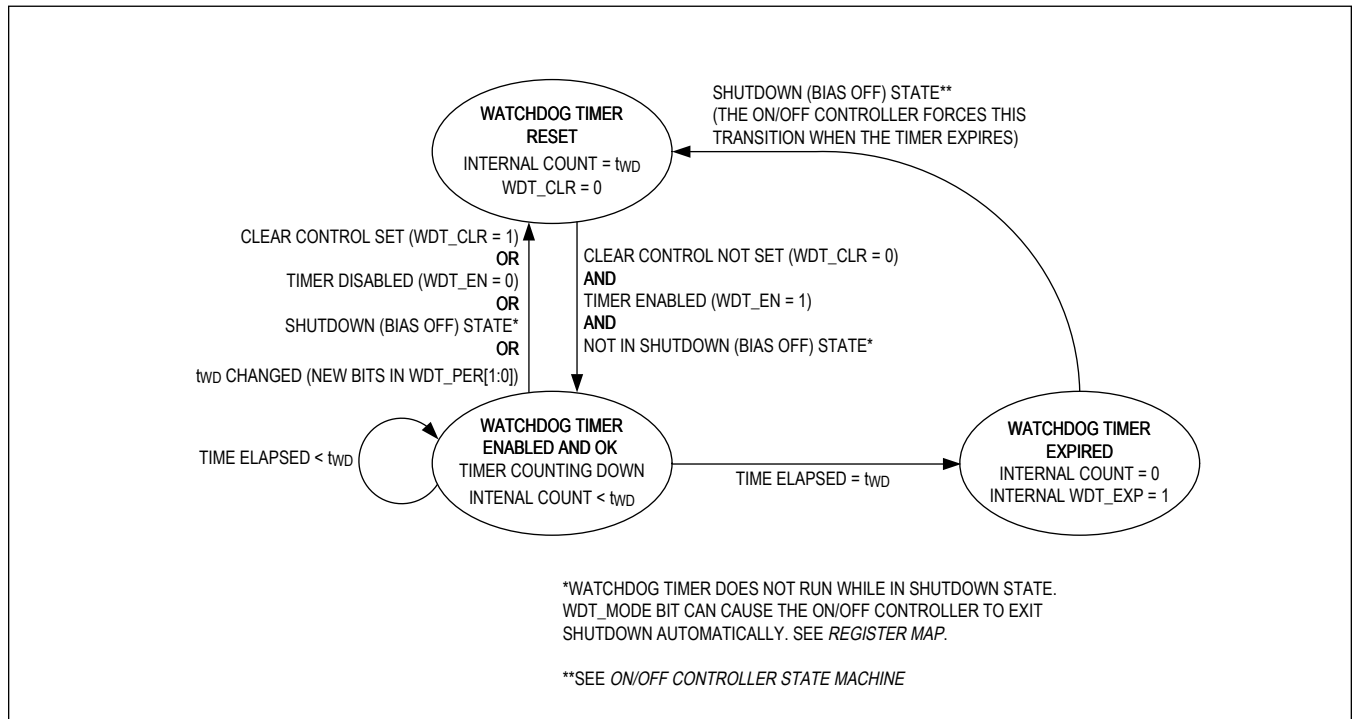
SHUTDOWN (BIAS OFF) STATE**
(THE ON/OFF CONTROLLER FORCES THIS TRANSITION WHEN THE TIMER EXPIRES)

WATCHDOG TIMER
RESET
INTERNAL COUNT = $t_{WD}$
WDT_CLR = 0

CLEAR CONTROL SET (WDT_CLR = 1)
OR
TIMER DISABLED (WDT_EN = 0)
OR
SHUTDOWN (BIAS OFF) STATE*
OR
$t_{WD}$ CHANGED (NEW BITS IN WDT_PER[1:0])

CLEAR CONTROL NOT SET (WDT_CLR = 0)
AND
TIMER ENABLED (WDT_EN = 1)
AND
NOT IN SHUTDOWN (BIAS OFF) STATE*

TIME ELAPSED < $t_{WD}$

WATCHDOG TIMER
ENABLED AND OK
TIMER COUNTING DOWN
INTENAL COUNT < $t_{WD}$

TIME ELAPSED = $t_{WD}$

WATCHDOG TIMER
EXPIRED
INTERNAL COUNT = 0
INTERNAL WDT_EXP = 1

*WATCHDOG TIMER DOES NOT RUN WHILE IN SHUTDOWN STATE. WDT_MODE BIT CAN CAUSE THE ON/OFF CONTROLLER TO EXIT SHUTDOWN AUTOMATICALLY. SEE REGISTER MAP.

**SEE ON/OFF CONTROLLER STATE MACHINE